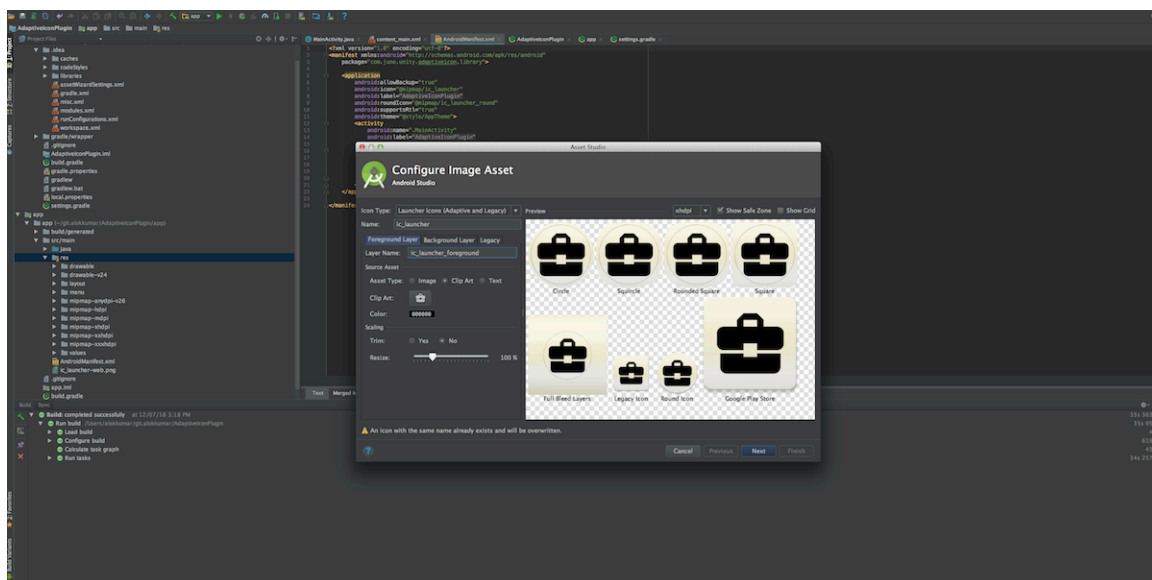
AdaptiveIconPlugin app src main res

Project Files

.idea
caches
codeStyles
libraries
assetWizardSettings.xml
gradle.xml
misc.xml
modules.xml
runConfigurations.xml
workspace.xml
gradle/wrapper
.gitignore
AdaptiveIconPlugin.iml
build.gradle
gradle.properties
gradlew
gradlew.bat
local.properties
settings.gradle
app
app
build/generated
src/main
java
res
drawable
drawable-v24
layout
menu
mipmap-anydpi-v26
mipmap-hdpi
mipmap-mdpi
mipmap-xhdpi
mipmap-xxhdpi
mipmap-xxxhdpi
values
AndroidManifest.xml
ic_launcher-web.png
.gitignore
app.iml
build.gradle

MainActivity.java content_main.xml AndroidManifest.xml AdaptiveIconPlugin app settings.gradle

<?xml version="1.0" encoding="utf-8"?>
<manifest xmlns:android="http://schemas.android.com/apk/res/android"
package="com.jone.unity.adaptiveicon.library">
<application
android:allowBackup="true"
android:icon="@mipmap/ic_launcher"
android:label="AdaptiveIconPlugin"
android:roundIcon="@mipmap/ic_launcher_round"
android:supportsRtl="true"
android:theme="@style/AppTheme">
<activity
android:name=".MainActivity"
android:label="AdaptiveIconPlugin"

Asset Studio

Configure Image Asset
Android Studio

Icon Type: Launcher Icons (Adaptive and Legacy)
Name: ic_launcher
Foreground Layer Background Layer Legacy
Layer Name: ic_launcher_foreground
Source Asset
Asset Type: Image Clip Art Text
Clip Art:
Color: 000000
Scaling
Trim: Yes No
Resize: 100 %

Preview
xhdpi Show Safe Zone Show Grid
Circle Squircle Rounded Square Square
Full Bleed Layers Legacy Icon Round Icon Google Play Store

An icon with the same name already exists and will be overwritten.

Cancel Previous Next Finish

Text Merged

Build Sync
Build: completed successfully at 12/07/18 3:18 PM
Run build
Load build
Configure build
Calculate task graph
Run tasks